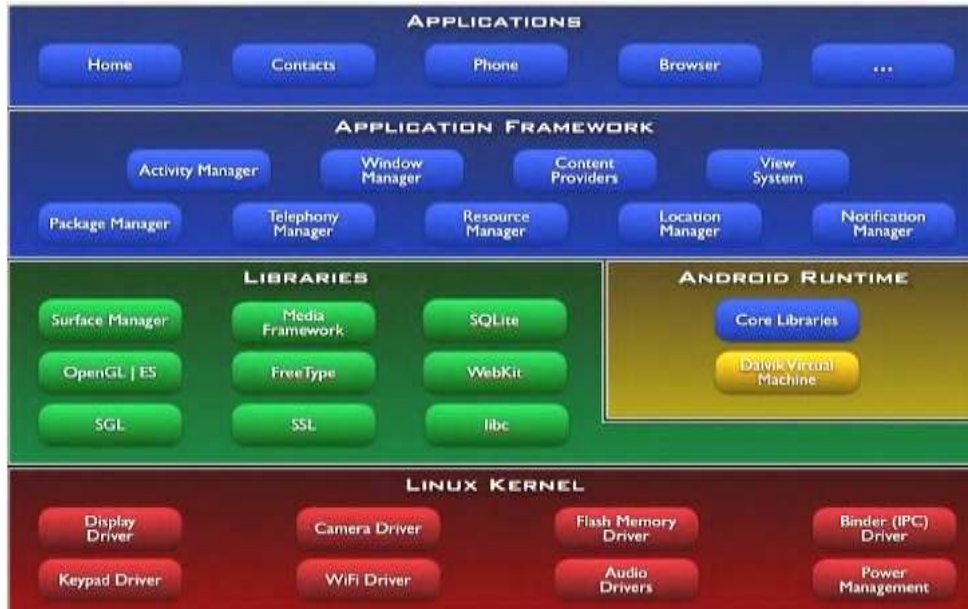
APPLICATIONS

Home

Contacts

Phone

Browser

...

APPLICATION FRAMEWORK

Activity Manager

Window Manager

Content Providers

View System

Package Manager

Telephony Manager

Resource Manager

Location Manager

Notification Manager

LIBRARIES

Surface Manager

Media Framework

SQLite

OpenGL | ES

FreeType

WebKit

SGL

SSL

libc

ANDROID RUNTIME

Core Libraries

Dalvik Virtual Machine

LINUX KERNEL

Display Driver

Camera Driver

Flash Memory Driver

Binder (IPC) Driver

Keypad Driver

WiFi Driver

Audio Drivers

Power Management